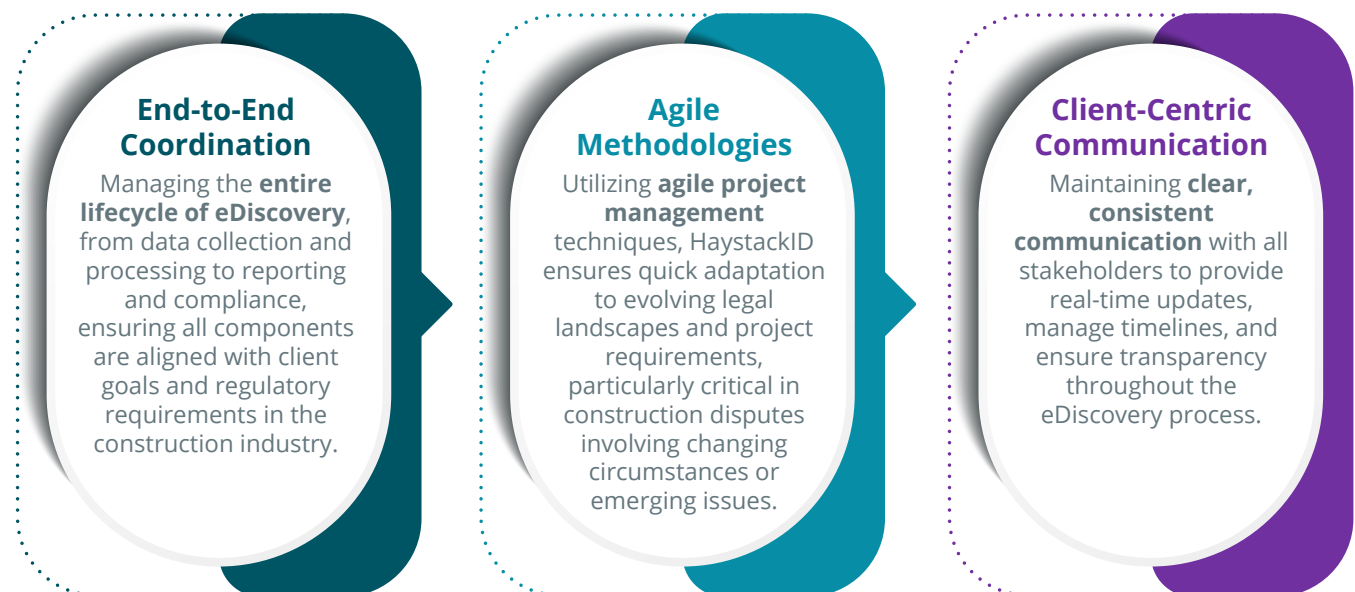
End-to-End Coordination

Managing the entire lifecycle of eDiscovery, from data collection and processing to reporting and compliance, ensuring all components are aligned with client goals and regulatory requirements in the construction industry.

Agile Methodologies

Utilizing agile project management techniques, HaystackID ensures quick adaptation to evolving legal landscapes and project requirements, particularly critical in construction disputes involving changing circumstances or emerging issues.

Client-Centric Communication

Maintaining clear, consistent communication with all stakeholders to provide real-time updates, manage timelines, and ensure transparency throughout the eDiscovery process.